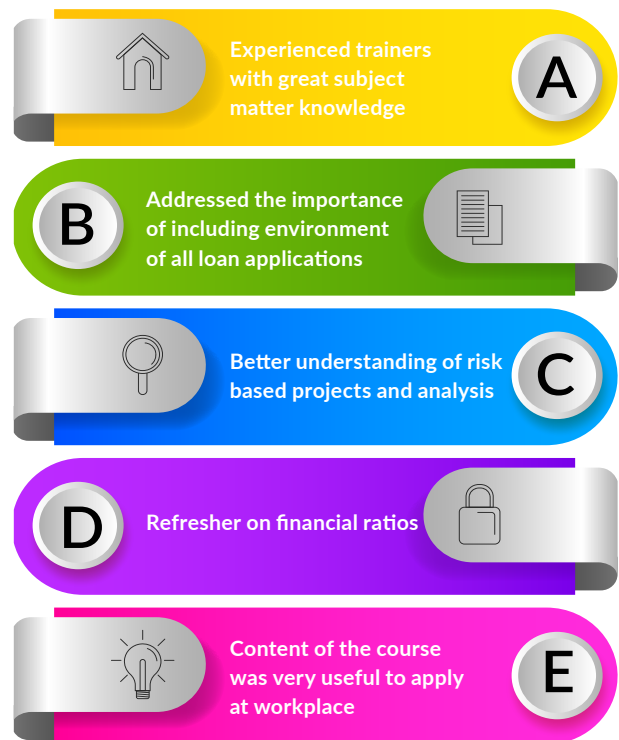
Experienced trainers with great subject matter knowledge

A

B

Addressed the importance of including environment of all loan applications

Better understanding of risk based projects and analysis

C

D

Refresher on financial ratios

Content of the course was very useful to apply at workplace

E